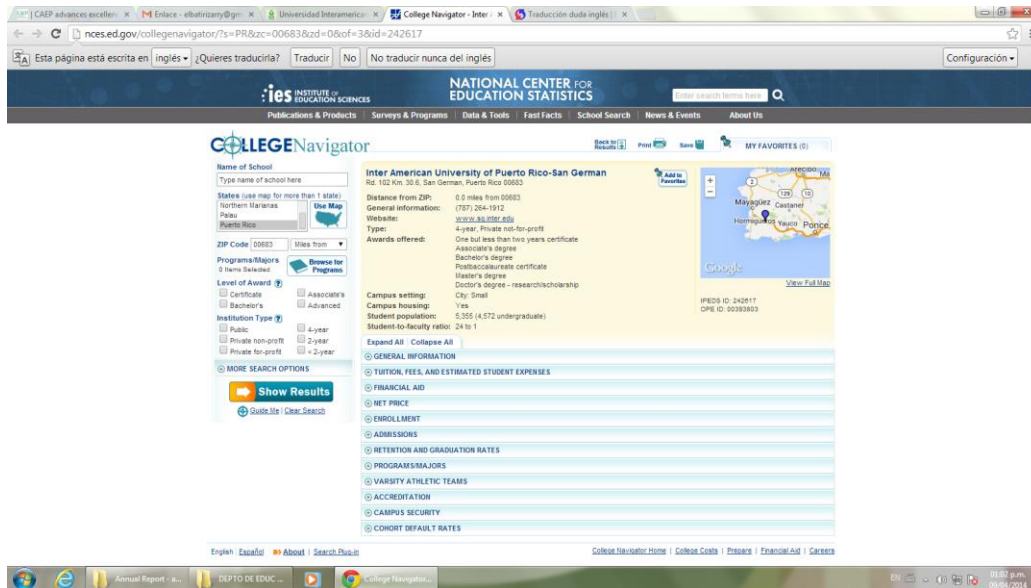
CAEP | CAEP advances excellen × M Enlace - elbatirizarry@gm × Universidad Interamerica × College Navigator - Inter × Traducción duda inglés | ×

nces.ed.gov/collegenavigator/?s=PR&zc=00683&zd=0&of=3&id=242617

Esta página está escrita en inglés ¿Quieres traducirla? Traducir No No traducir nunca del inglés Configuración

ies INSTITUTE OF EDUCATION SCIENCES

NATIONAL CENTER FOR EDUCATION STATISTICS

Enter search terms here

Publications & Products | Surveys & Programs | Data & Tools | Fast Facts | School Search | News & Events | About Us

COLLEGENavigator

Back to Results Print Save MY FAVORITES (0)

Name of School
Type name of school here

States (use map for more than 1 state)
Northern Marianas
Palau
Puerto Rico
Use Map

ZIP Code 00683 Miles from

Programs/Majors
0 Items Selected
Browse for Programs

Level of Award
Certificate
Associate's
Bachelor's
Advanced

Institution Type
Public
4-year
Private non-profit
2-year
Private for-profit
< 2-year

MORE SEARCH OPTIONS

Show Results

Guide Me | Clear Search

Inter American University of Puerto Rico-San German
Rd. 102 Km. 30.6, San German, Puerto Rico 00683

Add to Favorites

Distance from ZIP: 0.0 miles from 00683
General information: (787) 264-1912
Website: www.sg.inter.edu
Type: 4-year, Private not-for-profit
Awards offered: One but less than two years certificate
Associate's degree
Bachelor's degree
Postbaccalaureate certificate
Master's degree
Doctor's degree - research/scholarship
Campus setting: City: Small
Campus housing: Yes
Student population: 5,355 (4,572 undergraduate)
Student-to-faculty ratio: 24 to 1

Arecibo
Mayagüez
Castaner
Hormigueros
Yauco
Ponce
Google
View Full Map

IPEDS ID: 242617
OPE ID: 00393803

Expand All Collapse All

GENERAL INFORMATION
TUITION, FEES, AND ESTIMATED STUDENT EXPENSES
FINANCIAL AID
NET PRICE
ENROLLMENT
ADMISSIONS
RETENTION AND GRADUATION RATES
PROGRAMS/MAJORS
VARSITY ATHLETIC TEAMS
ACCREDITATION
CAMPUS SECURITY
COHORT DEFAULT RATES

English | Español | About | Search Plug-in

College Navigator Home | College Costs | Prepare | Financial Aid | Careers

Annual Report - a...
DEPTO DE EDUC ...
College Navigator...

EN 01:02 p.m. 09/04/2014